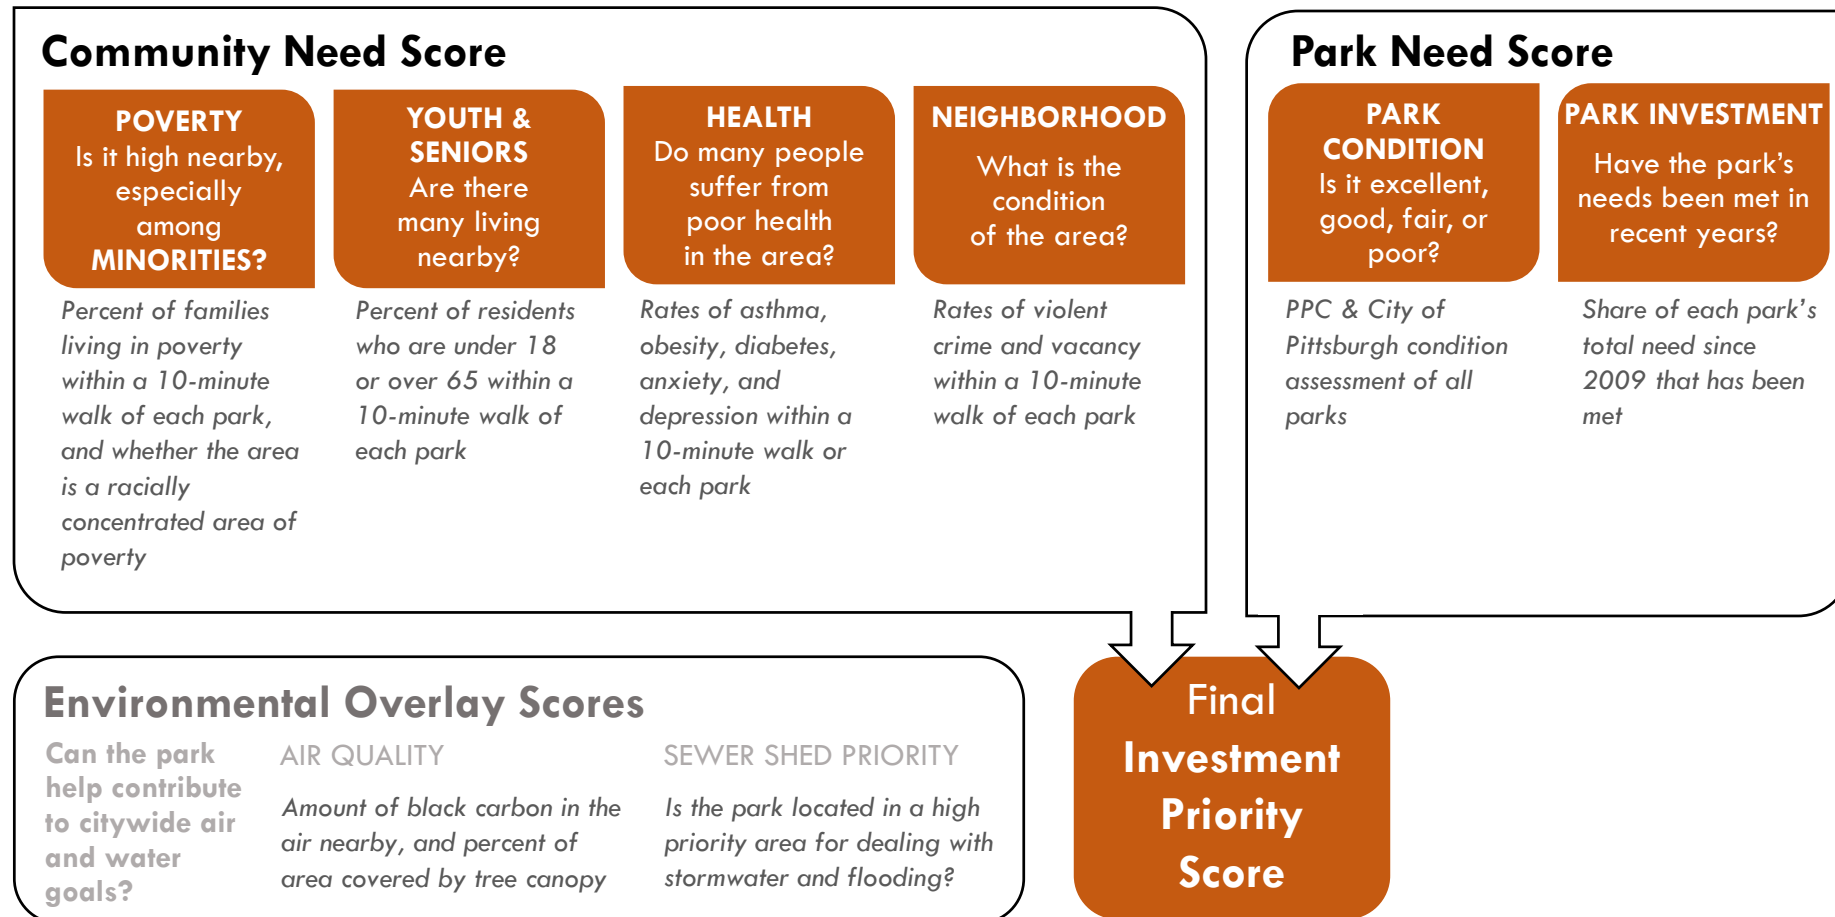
Community Need Score

POVERTY
Is it high nearby, especially among MINORITIES?

Percent of families living in poverty within a 10-minute walk of each park, and whether the area is a racially concentrated area of poverty

YOUTH & SENIORS
Are there many living nearby?

Percent of residents who are under 18 or over 65 within a 10-minute walk of each park

HEALTH
Do many people suffer from poor health in the area?

Rates of asthma, obesity, diabetes, anxiety, and depression within a 10-minute walk or each park

NEIGHBORHOOD
What is the condition of the area?

Rates of violent crime and vacancy within a 10-minute walk of each park

Park Need Score

PARK CONDITION
Is it excellent, good, fair, or poor?

PPC & City of Pittsburgh condition assessment of all parks

PARK INVESTMENT
Have the park's needs been met in recent years?

Share of each park's total need since 2009 that has been met

Environmental Overlay Scores

Can the park help contribute to citywide air and water goals?

AIR QUALITY
Amount of black carbon in the air nearby, and percent of area covered by tree canopy

SEWER SHED PRIORITY
Is the park located in a high priority area for dealing with stormwater and flooding?

Final Investment Priority Score